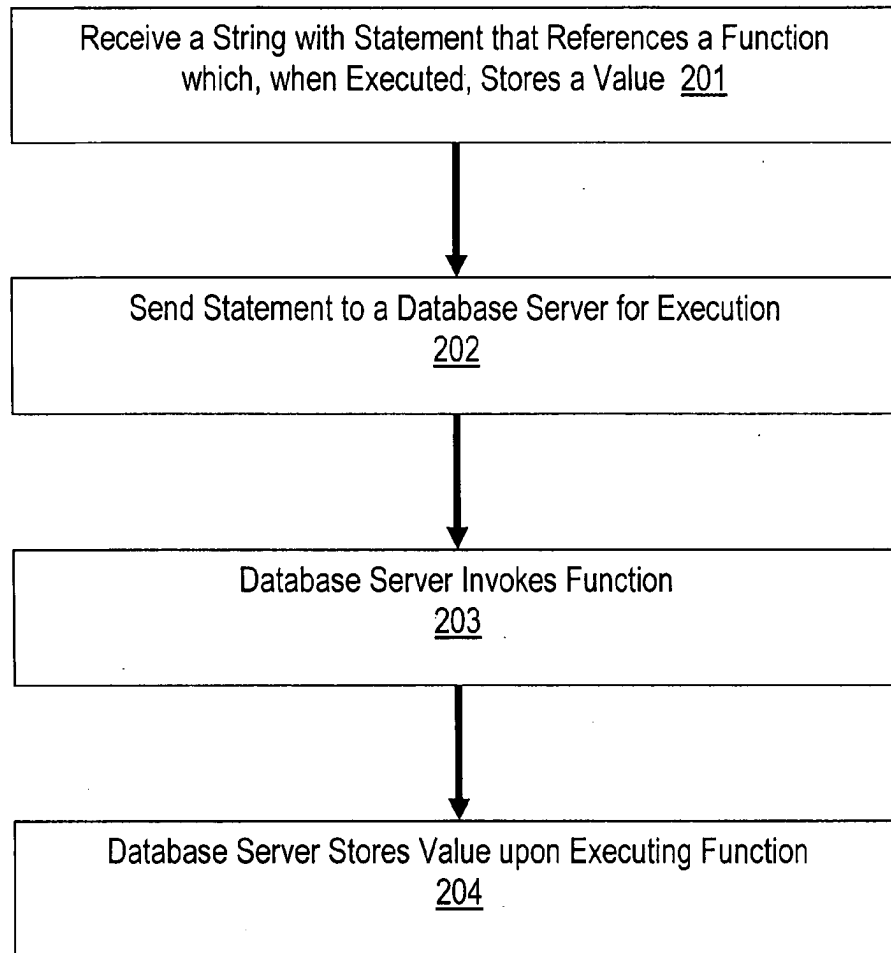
Receive a String with Statement that References a Function which, when Executed, Stores a Value 201

Send Statement to a Database Server for Execution 202

Database Server Invokes Function 203

Database Server Stores Value upon Executing Function 204